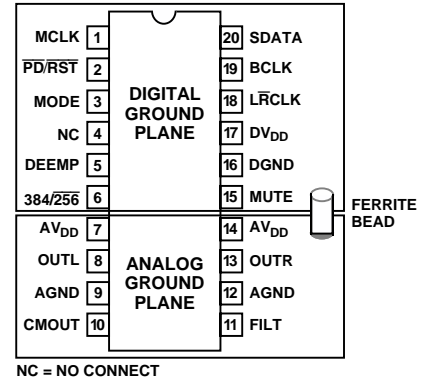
MCLK 1
$\overline{PD}/\overline{RST}$ 2
MODE 3
NC 4
DEEMP 5
$384/\overline{256}$ 6
$AV_{DD}$ 7
OUTL 8
AGND 9
CMOUT 10

DIGITAL GROUND PLANE

ANALOG GROUND PLANE

20 SDATA
19 BCLK
18 $L\overline{R}CLK$
17 $DV_{DD}$
16 DGND
15 MUTE
14 $AV_{DD}$
13 OUTR
12 AGND
11 FILT

FERRITE BEAD

NC = NO CONNECT